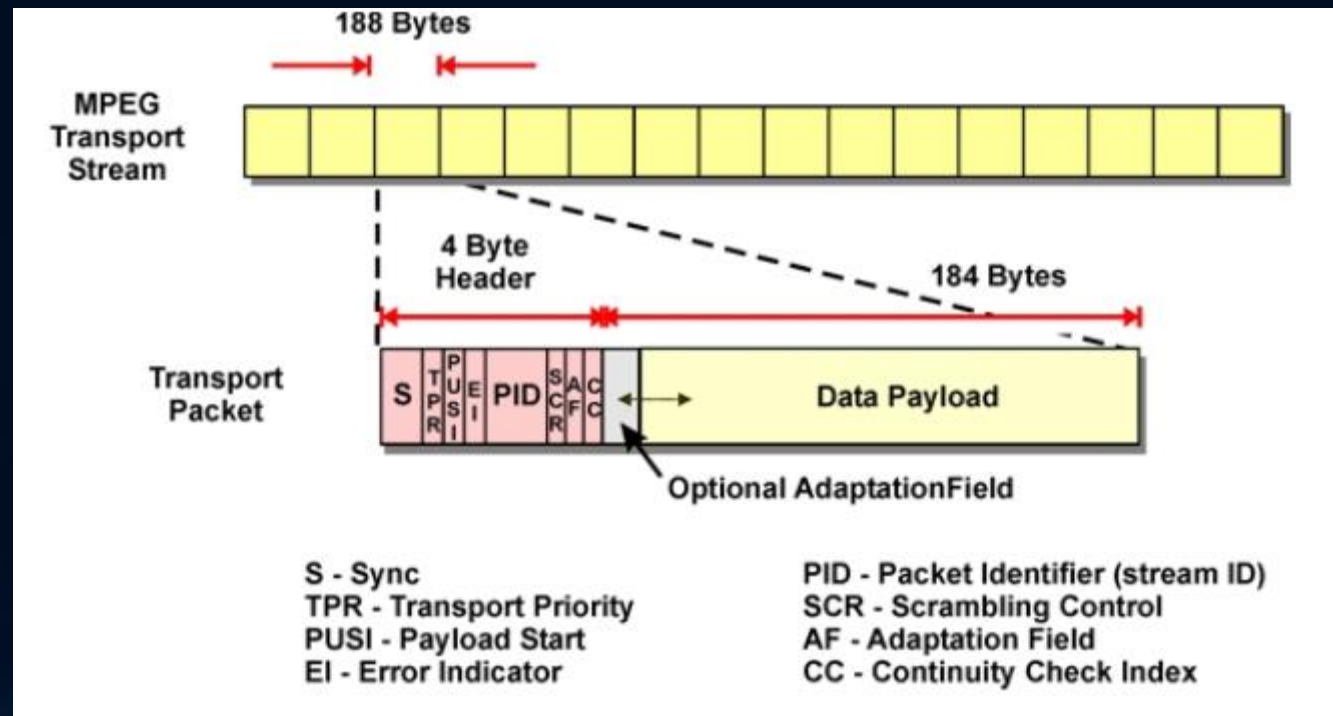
188 Bytes

MPEG Transport Stream

4 Byte Header

184 Bytes

Transport Packet

S

TPR

PUSI

EI

PID

SCR

AF

CC

Data Payload

Optional AdaptationField

S - Sync
TPR - Transport Priority
PUSI - Payload Start
EI - Error Indicator

PID - Packet Identifier (stream ID)
SCR - Scrambling Control
AF - Adaptation Field
CC - Continuity Check Index